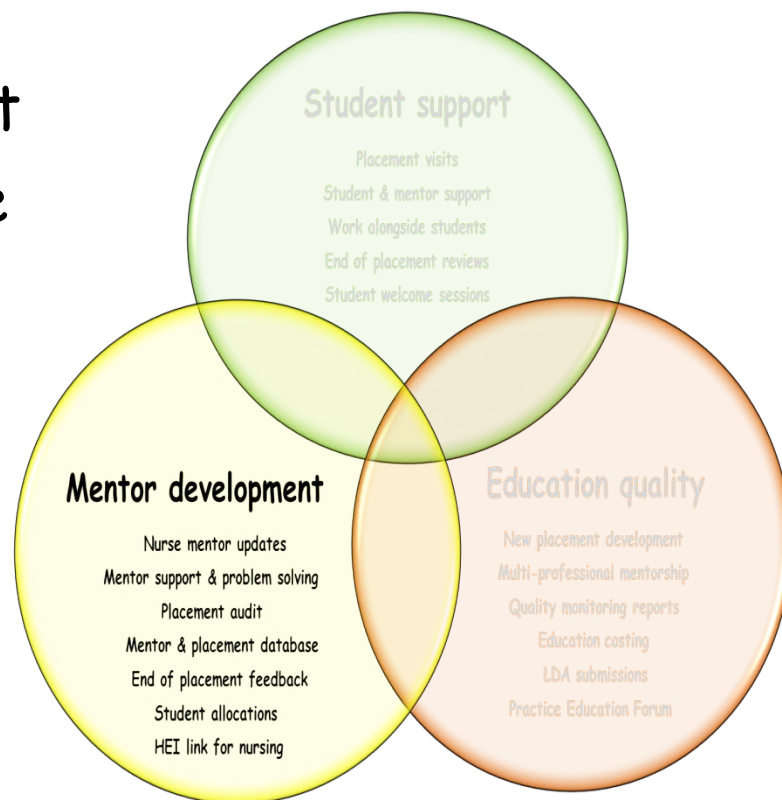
t
e

Student support
Placement visits
Student & mentor support
Work alongside students
End of placement reviews
Student welcome sessions

Mentor development
Nurse mentor updates
Mentor support & problem solving
Placement audit
Mentor & placement database
End of placement feedback
Student allocations
HEI link for nursing

Education quality
New placement development
Multi-professional mentorship
Quality monitoring reports
Education costing
LDA submissions
Practice Education Forum